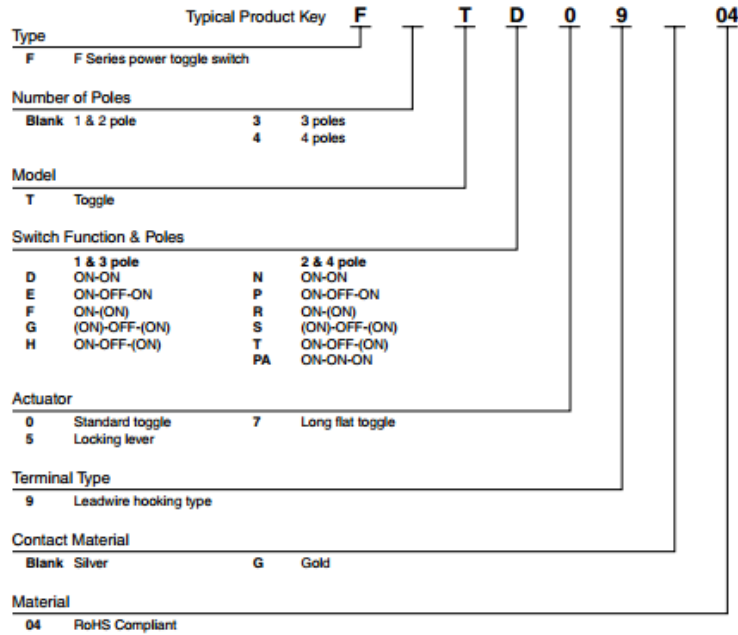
Typical Product Key F T D 0 9 04

Type
F F Series power toggle switch

Number of Poles
Blank 1 & 2 pole
3 3 poles
4 4 poles

Model
T Toggle

Switch Function & Poles
1 & 3 pole
D ON-ON
E ON-OFF-ON
F ON-(ON)
G (ON)-OFF-(ON)
H ON-OFF-(ON)
2 & 4 pole
N ON-ON
P ON-OFF-ON
R ON-(ON)
S (ON)-OFF-(ON)
T ON-OFF-(ON)
PA ON-ON-ON

Actuator
0 Standard toggle
5 Locking lever
7 Long flat toggle

Terminal Type
9 Leadwire hooking type

Contact Material
Blank Silver
G Gold

Material
04 RoHS Compliant